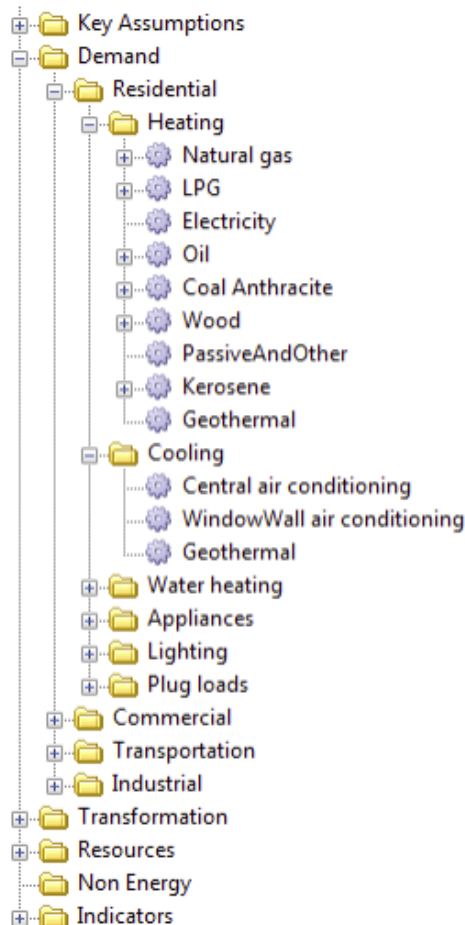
Key Assumptions
Demand
Residential
Heating
Natural gas
LPG
Electricity
Oil
Coal Anthracite
Wood
PassiveAndOther
Kerosene
Geothermal
Cooling
Central air conditioning
WindowWall air conditioning
Geothermal
Water heating
Appliances
Lighting
Plug loads
Commercial
Transportation
Industrial
Transformation
Resources
Non Energy
Indicators